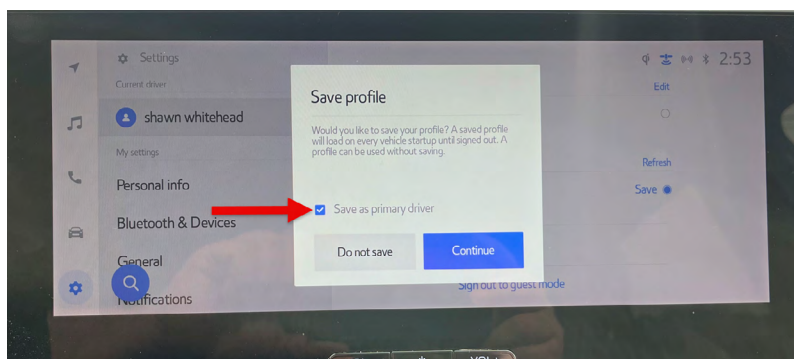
Settings

Current driver

shawn whitehead

My settings

Personal info

Bluetooth & Devices

General

Notifications

2:53

Edit

Refresh

Save

Sign out to guest mode

Save profile

Would you like to save your profile? A saved profile will load on every vehicle startup until signed out. A profile can be used without saving.

Save as primary driver

Do not save

Continue